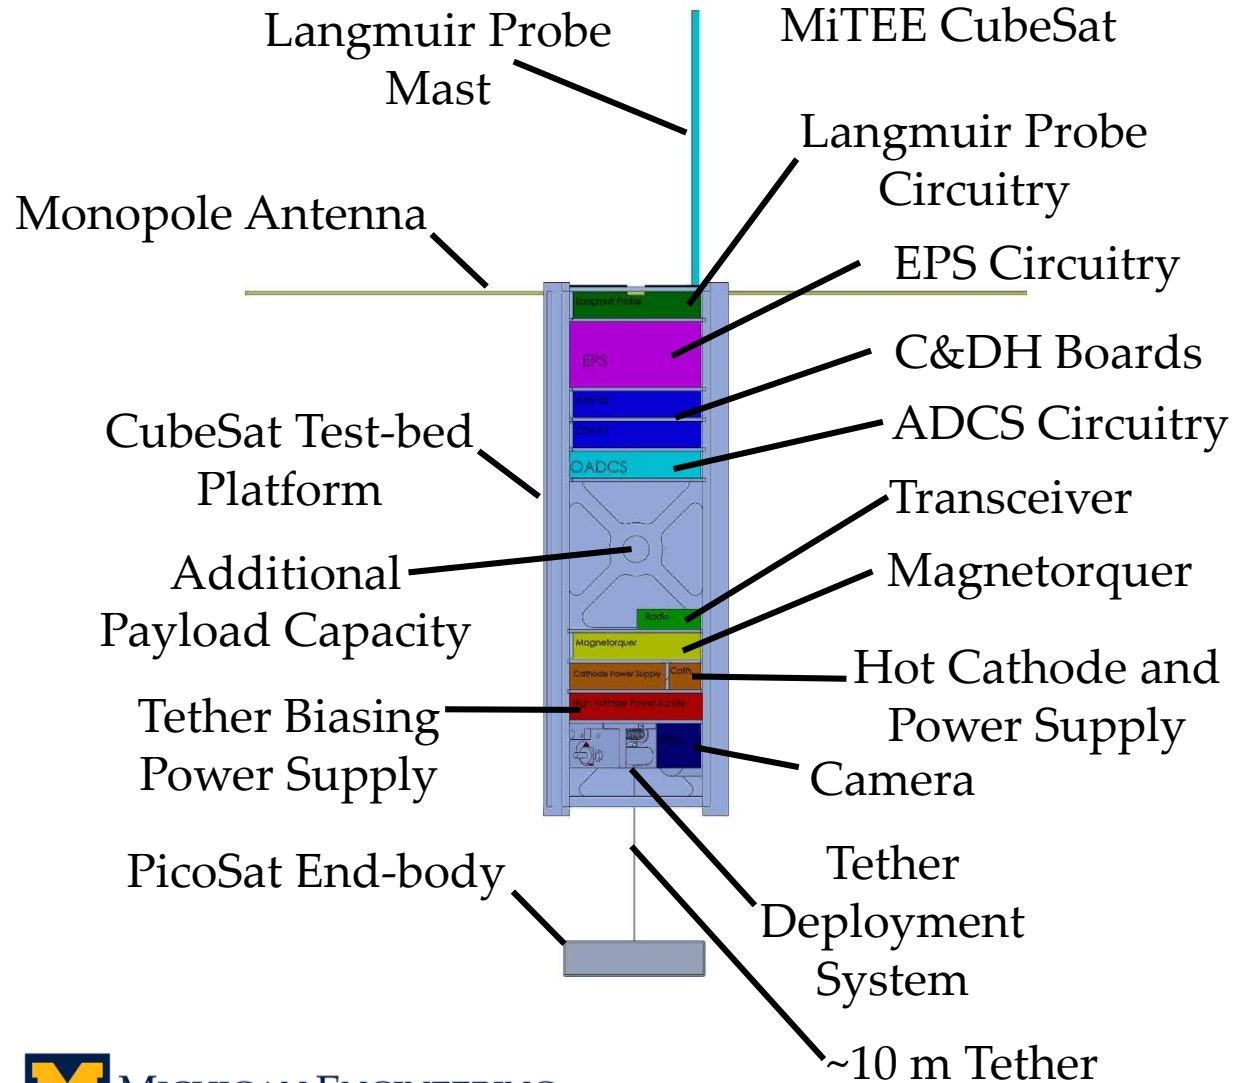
Langmuir Probe Mast

MiTEE CubeSat

Langmuir Probe Circuitry

Monopole Antenna

EPS Circuitry

C&DH Boards

ADCS Circuitry

CubeSat Test-bed Platform

Langmuir Probe

EPS

C&DH

C&DH

ADCS

Transceiver

Additional Payload Capacity

Magnetorquer

Radio

Magnetorquer

Cathode Power Supply

Cath

High Voltage Power Supply

Hot Cathode and Power Supply

Tether Biasing Power Supply

Camera

PicoSat End-body

Tether Deployment System

~10 m Tether

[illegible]